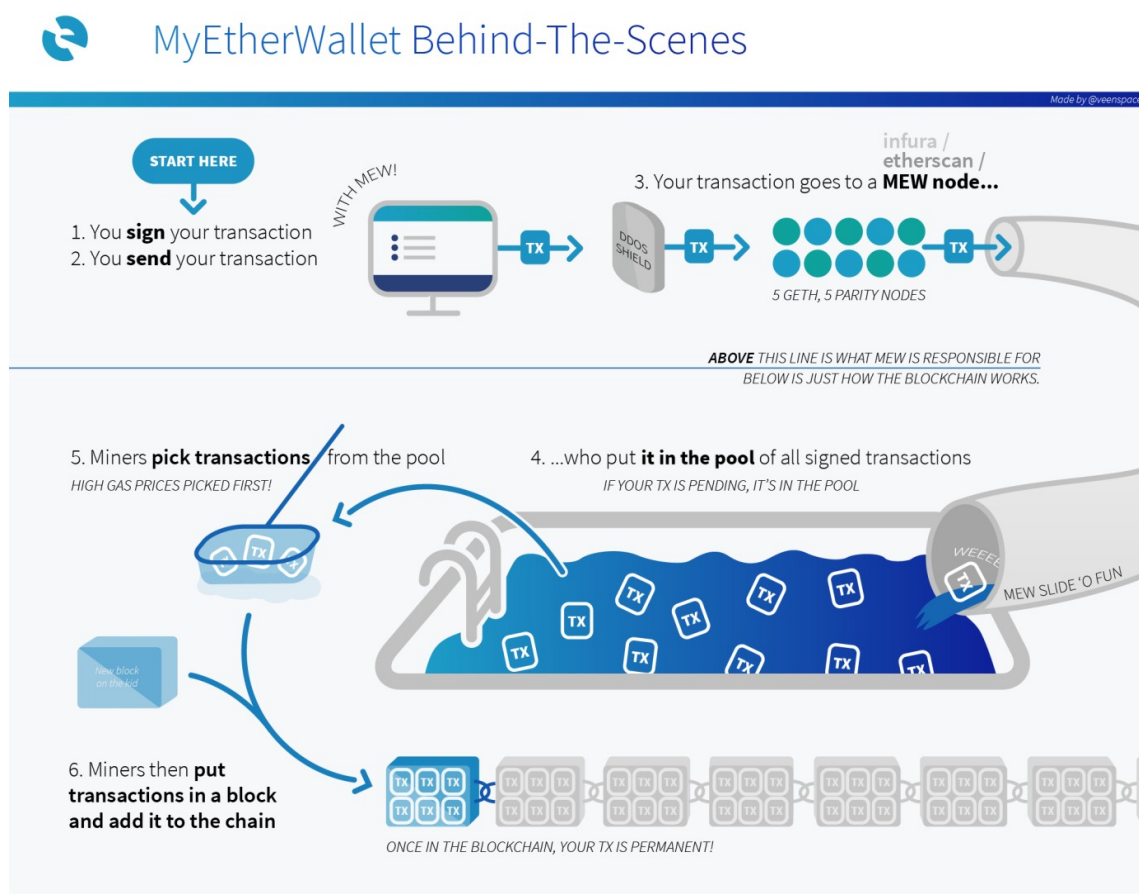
MyEtherWallet Behind-The-Scenes

Made by @veenspace

START HERE

1. You **sign** your transaction
2. You **send** your transaction

WITH MEW!

TX

DDOS SHIELD

TX

infura / etherscan /

3. Your transaction goes to a **MEW node...**

5 GETH, 5 PARITY NODES

TX

***ABOVE*** THIS LINE IS WHAT MEW IS RESPONSIBLE FOR
BELOW IS JUST HOW THE BLOCKCHAIN WORKS.

5. Miners **pick transactions** from the pool
HIGH GAS PRICES PICKED FIRST!

4. ...who put **it in the pool** of all signed transactions
IF YOUR TX IS PENDING, IT'S IN THE POOL

TX

WEEEE

MEW SLIDE 'O FUN

TX TX TX TX TX TX TX TX TX TX

New block on the kid

6. Miners then **put transactions in a block and add it to the chain**

TX TX TX
TX TX TX

ONCE IN THE BLOCKCHAIN, YOUR TX IS PERMANENT!